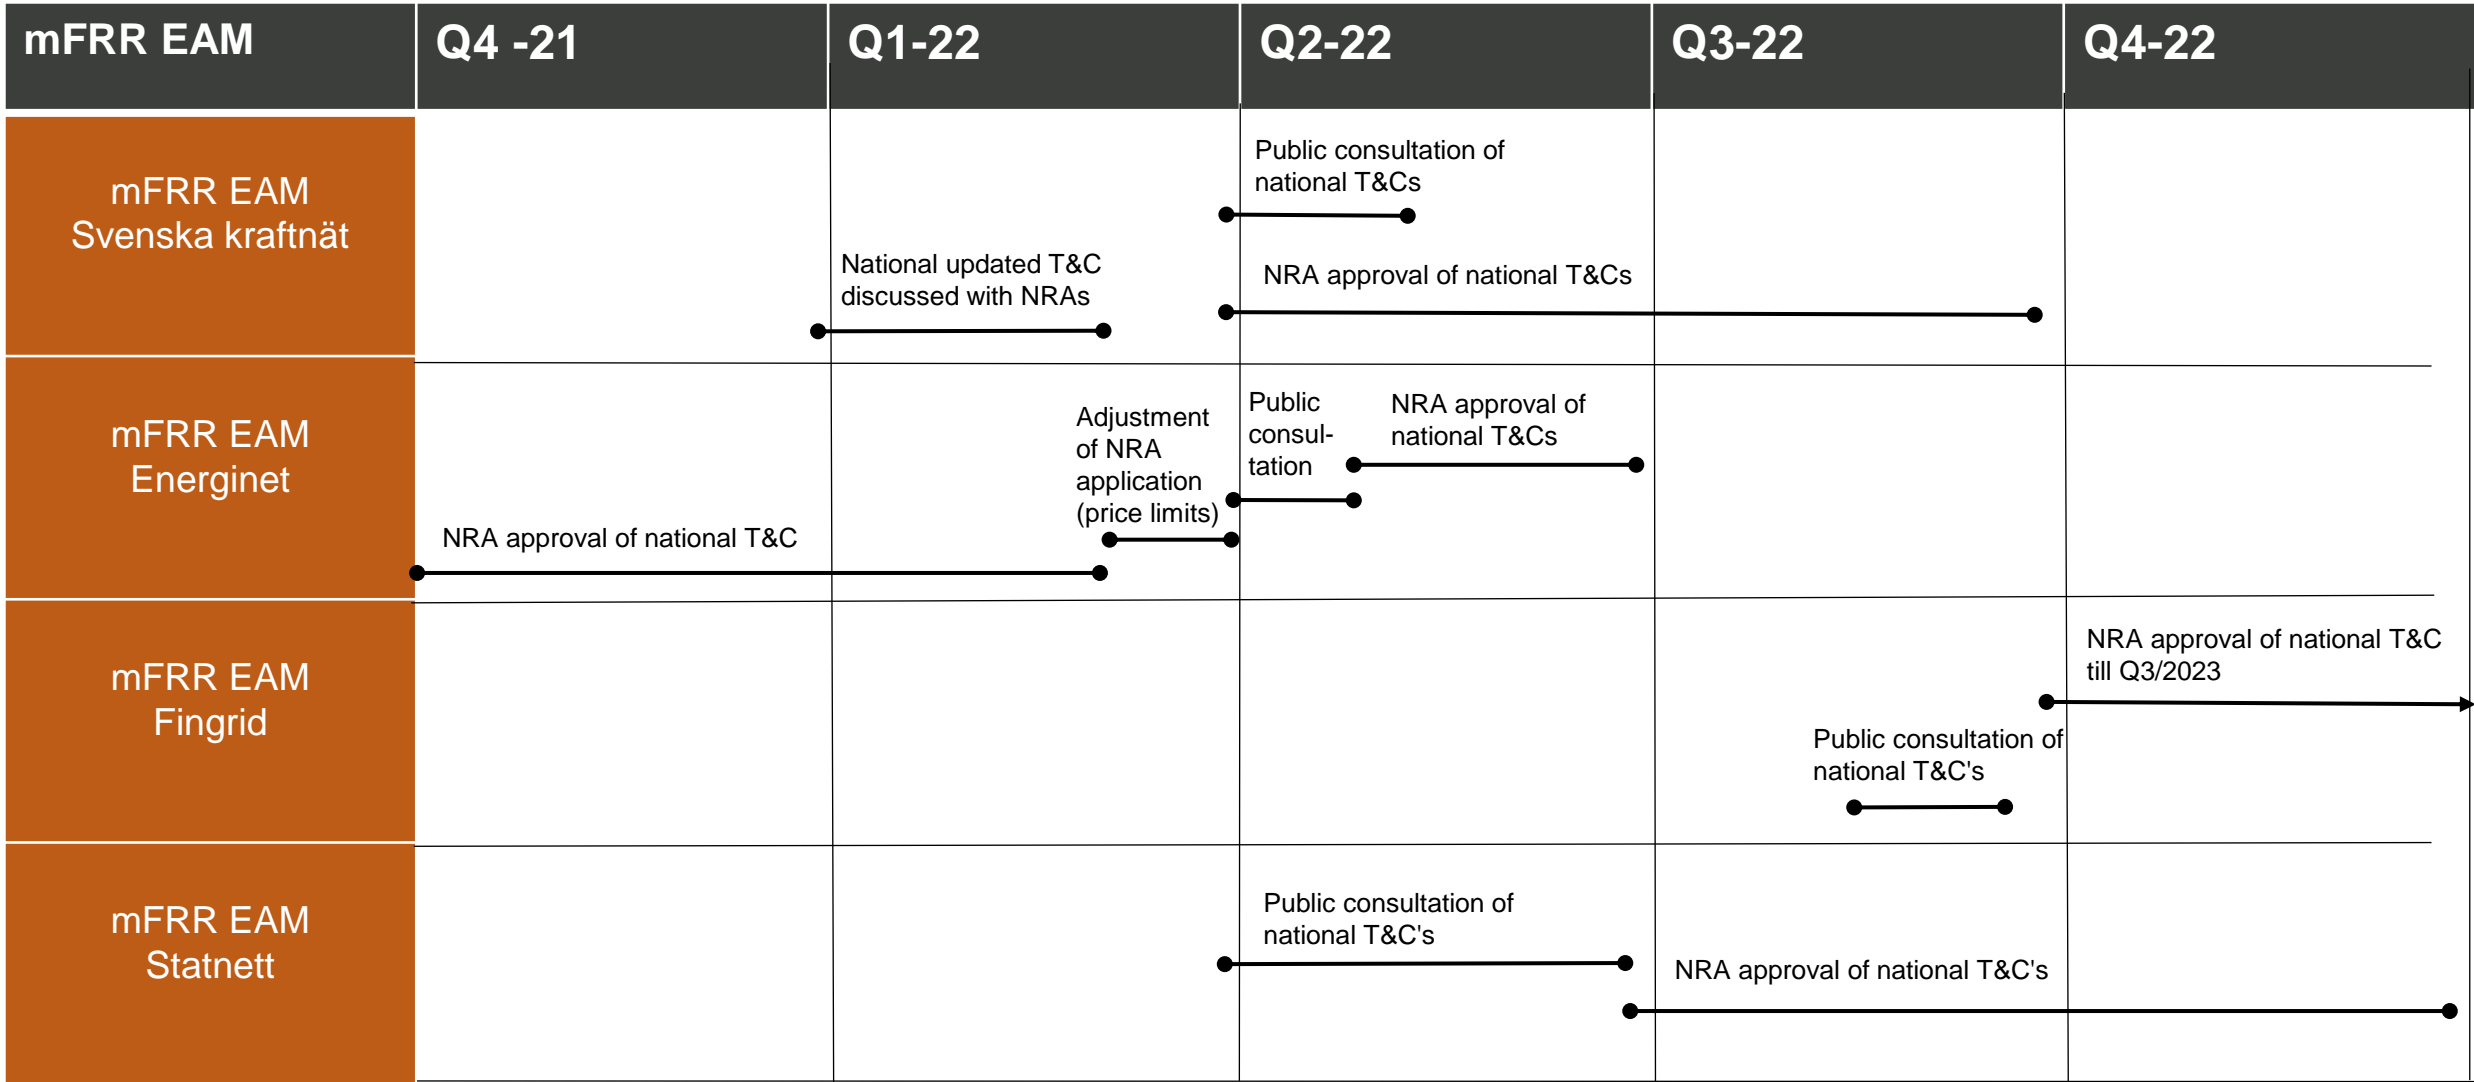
| mFRR EAM | Q4 -21 | Q1-22 | Q2-22 | Q3-22 | Q4-22 |
|---|---|---|---|---|---|
| mFRR EAM Svenska kraftnät | | National updated T&C discussed with NRAs | Public consultation of national T&Cs<br>NRA approval of national T&Cs | | |
| mFRR EAM Energinet | NRA approval of national T&C | Adjustment of NRA application (price limits) | Public consul-tation<br>NRA approval of national T&Cs | | |
| mFRR EAM Fingrid | | | | Public consultation of national T&C's | NRA approval of national T&C till Q3/2023 |
| mFRR EAM Statnett | | | Public consultation of national T&C's | NRA approval of national T&C's | |